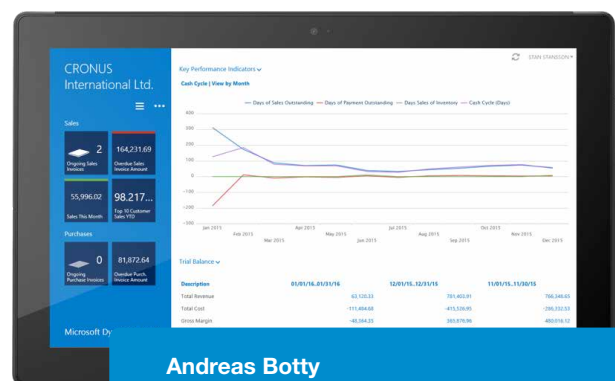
CRONUS
International Ltd.

Sales

2
Ongoing Sales Invoices

164,231.69
Overdue Sales Invoice Amount

55,996.02
Sales This Month

98.217...
Top 10 Customer Sales YTD

Purchases

0
Ongoing Purchase Invoices

81,872.64
Overdue Purch. Invoice Amount

Microsoft Dy

STAN STANDSON

Key Performance Indicators

Cash Cycle | View by Month

— Days of Sales Outstanding — Days of Payment Outstanding — Days Sales of Inventory — Cash Cycle (Days)

400
300
200
100
0
−100
−200
−300

Jan 2015
Feb 2015
Mar 2015
Apr 2015
May 2015
Jun 2015
Jul 2015
Aug 2015
Sep 2015
Oct 2015
Nov 2015
Dec 2015

Trial Balance

| Description | 01/01/16..01/31/16 | 12/01/15..12/31/15 | 11/01/15..11/30/15 |
|---|---|---|---|
| Total Revenue | 63,120.33 | 701,402.91 | 766,249.65 |
| Total Cost | -111,464.68 | -415,526.95 | -286,232.53 |
| Gross Margin | -48,344.35 | 285,876.96 | 480,016.12 |

Andreas Botty